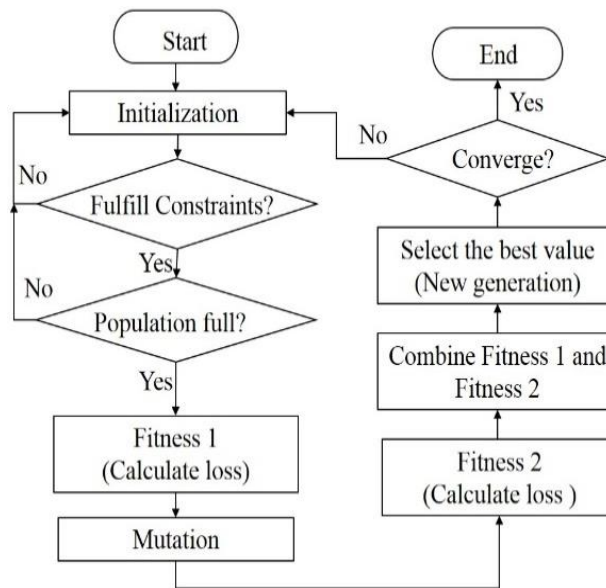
Start

Initialization

No

Fulfill Constraints?

Yes

No

Population full?

Yes

Fitness 1
(Calculate loss)

Mutation

End

Yes

No

Converge?

Select the best value
(New generation)

Combine Fitness 1 and
Fitness 2

Fitness 2
(Calculate loss )